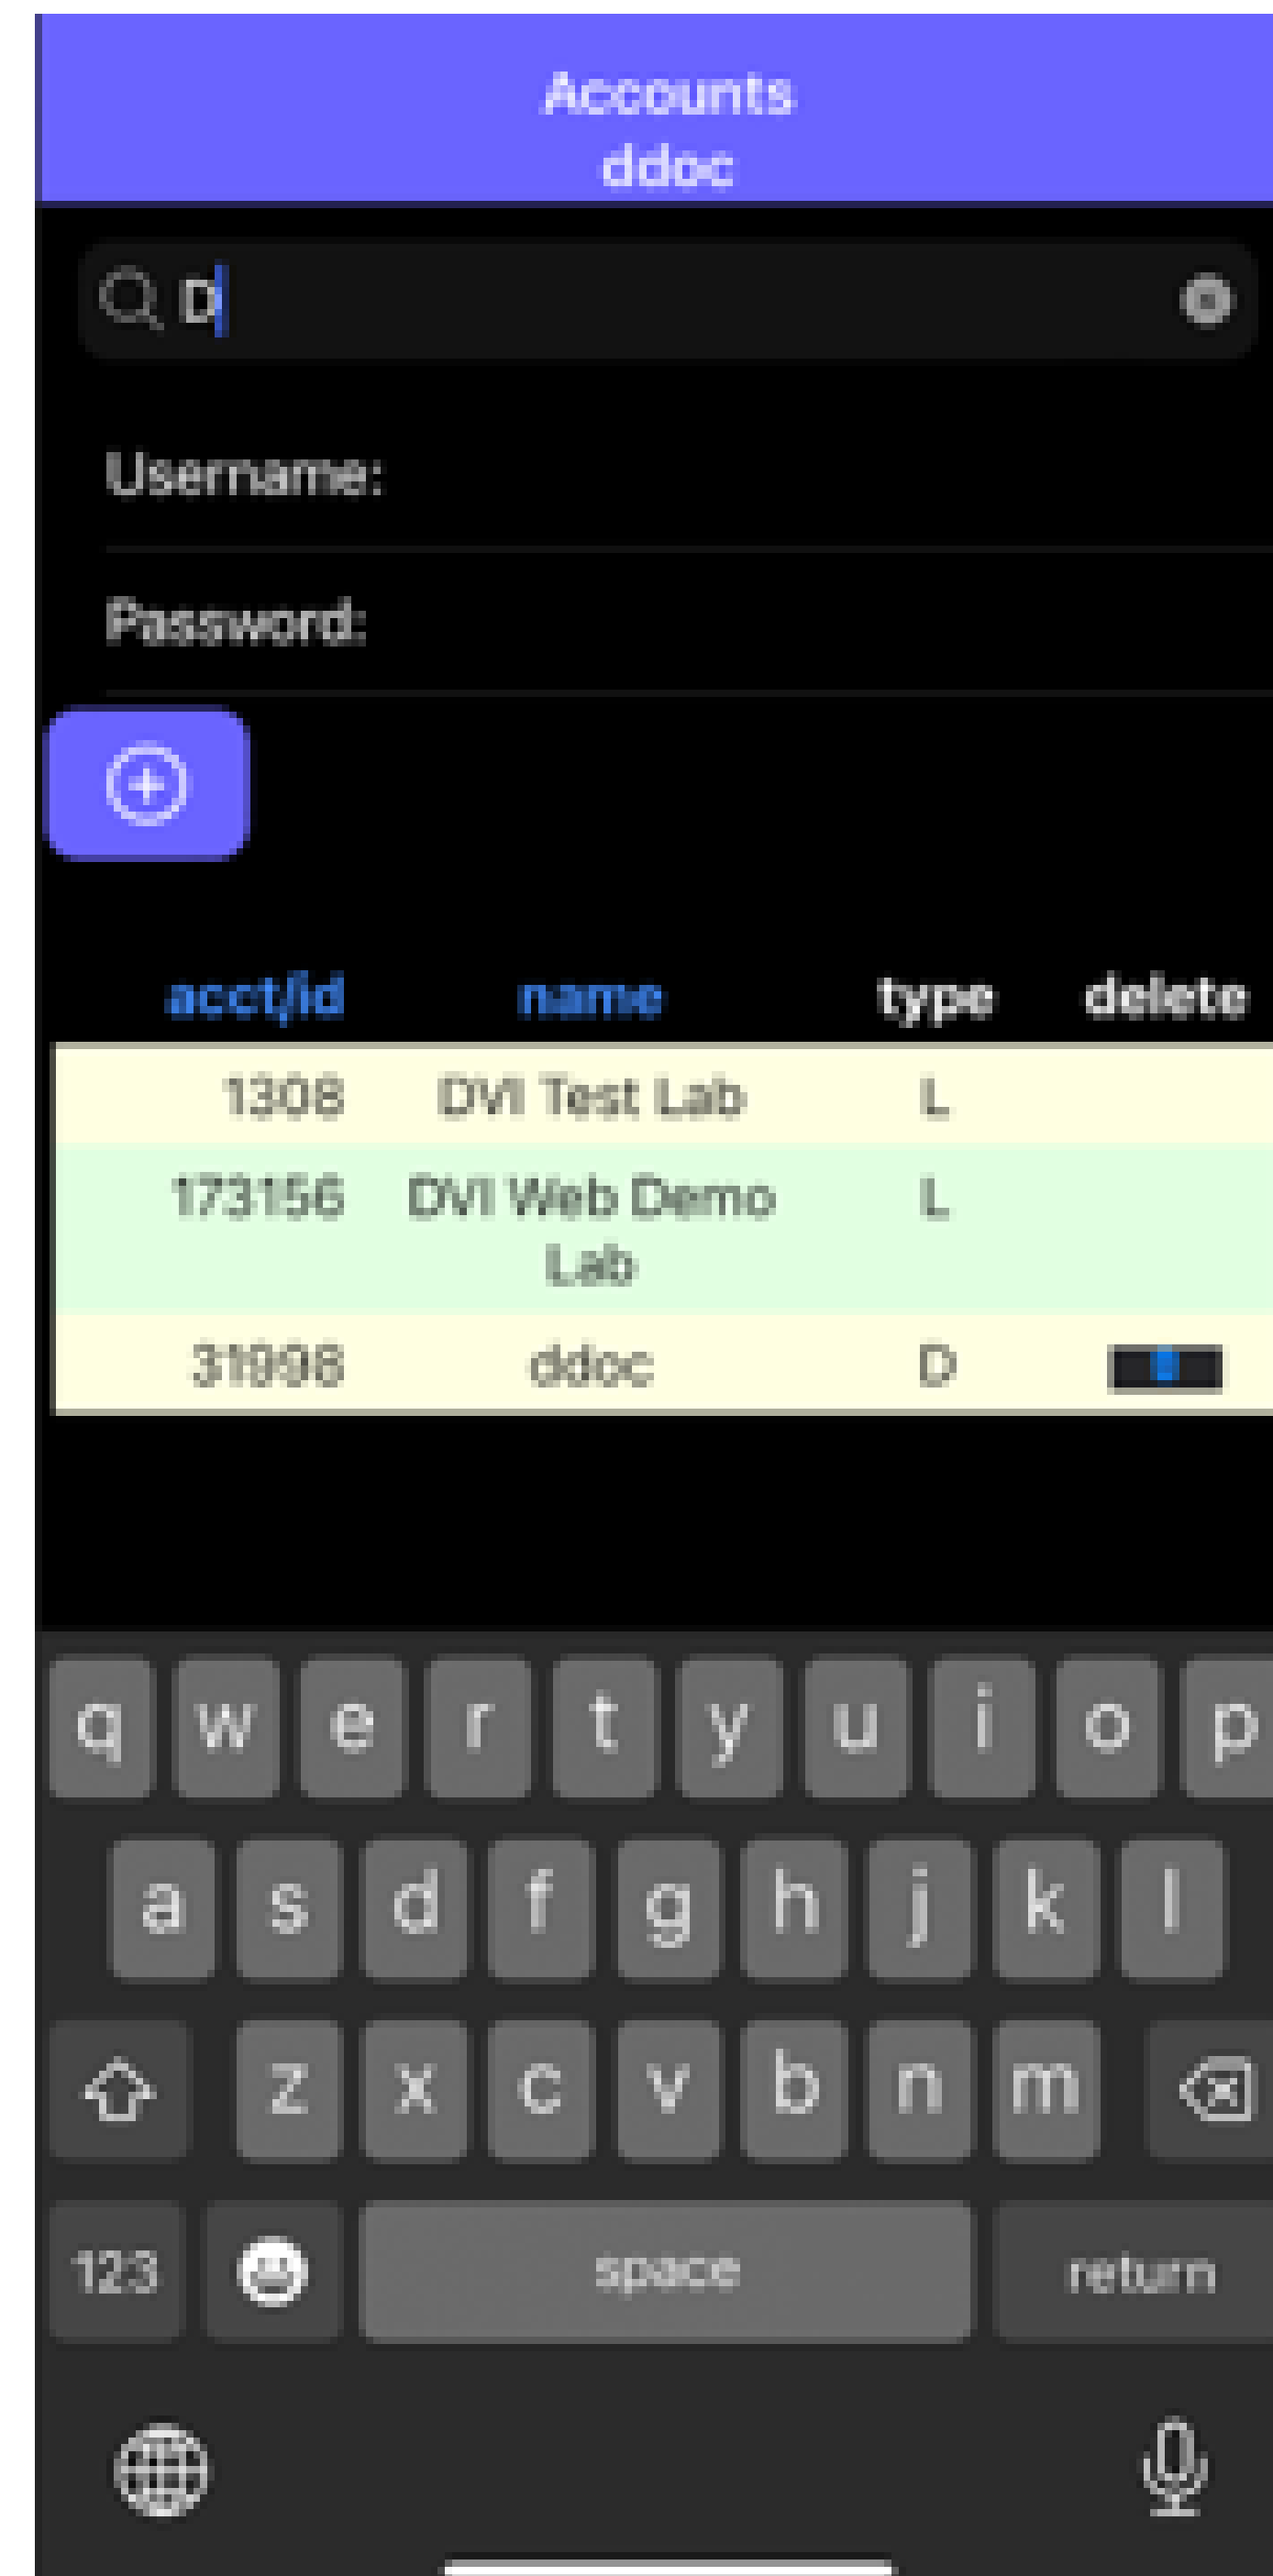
Accounts
ddoc

D

Username:

Password:

| acct/id | name | type | delete |
|---|---|---|---|
| 1308 | DVI Test Lab | L | |
| 173156 | DVI Web Demo Lab | L | |
| 31998 | ddoc | D | |

q w e r t y u i o p
a s d f g h j k l
z x c v b n m
123 space return